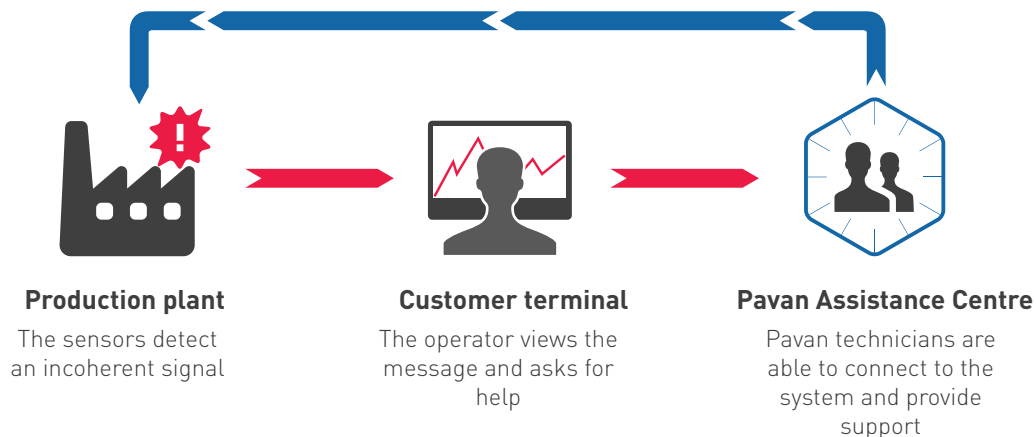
Production plant

The sensors detect an incoherent signal

Customer terminal

The operator views the message and asks for help

Pavan Assistance Centre

Pavan technicians are able to connect to the system and provide support